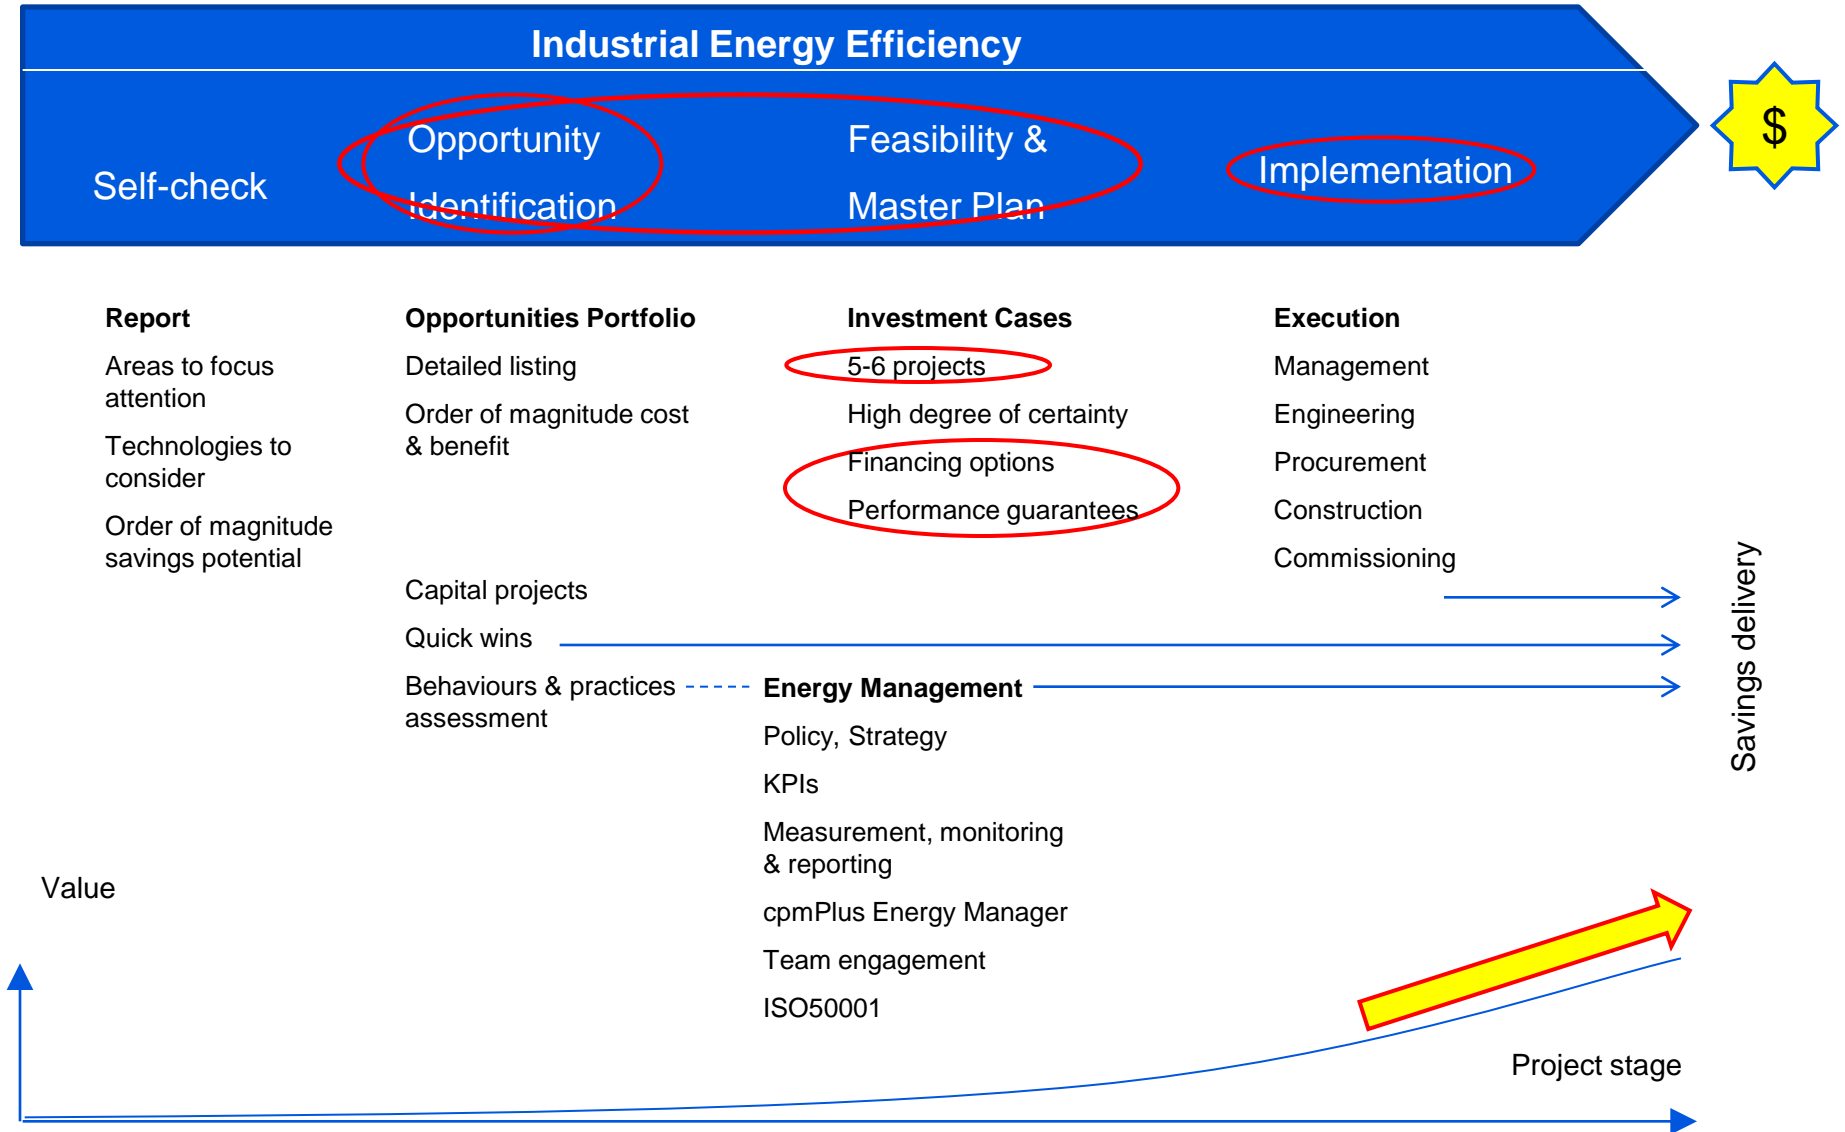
Industrial Energy Efficiency

Self-check

Opportunity Identification

Feasibility & Master Plan

Implementation

$

**Report**

Areas to focus attention

Technologies to consider

Order of magnitude savings potential

**Opportunities Portfolio**

Detailed listing

Order of magnitude cost & benefit

Capital projects

Quick wins

Behaviours & practices assessment

**Investment Cases**

5-6 projects

High degree of certainty

Financing options

Performance guarantees

**Energy Management**

Policy, Strategy

KPIs

Measurement, monitoring & reporting

cpmPlus Energy Manager

Team engagement

ISO50001

**Execution**

Management

Engineering

Procurement

Construction

Commissioning

Savings delivery

Value

Project stage